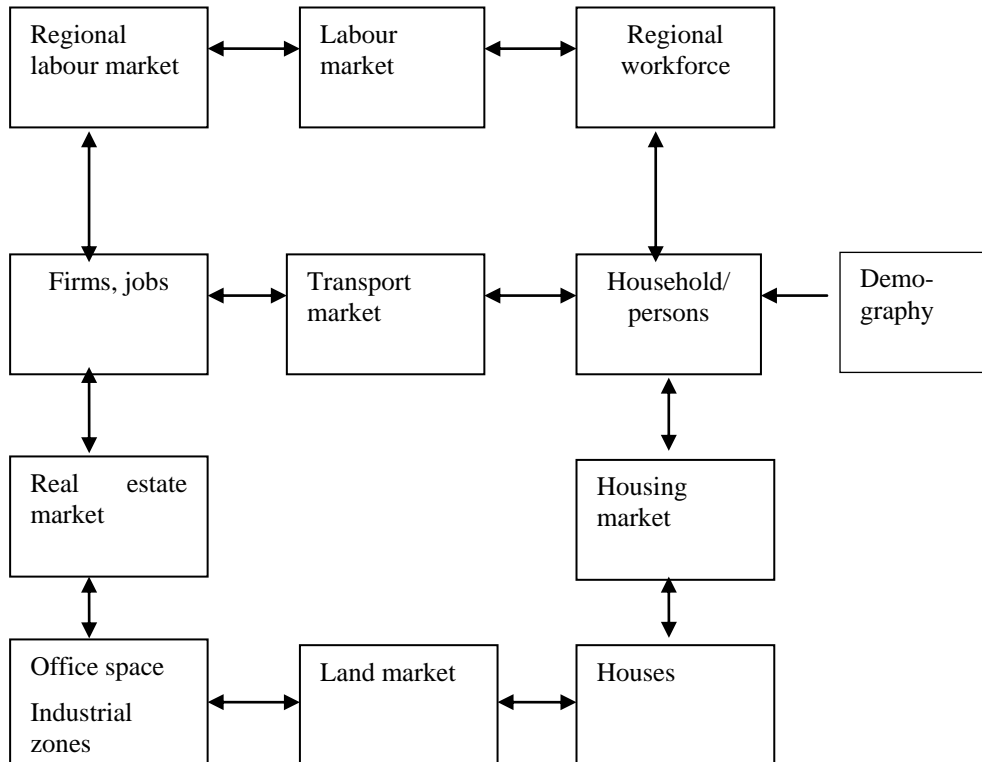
Regional labour market

Labour market

Regional workforce

Firms, jobs

Transport market

Household/ persons

Demography

Real estate market

Housing market

Office space

Industrial zones

Land market

Houses